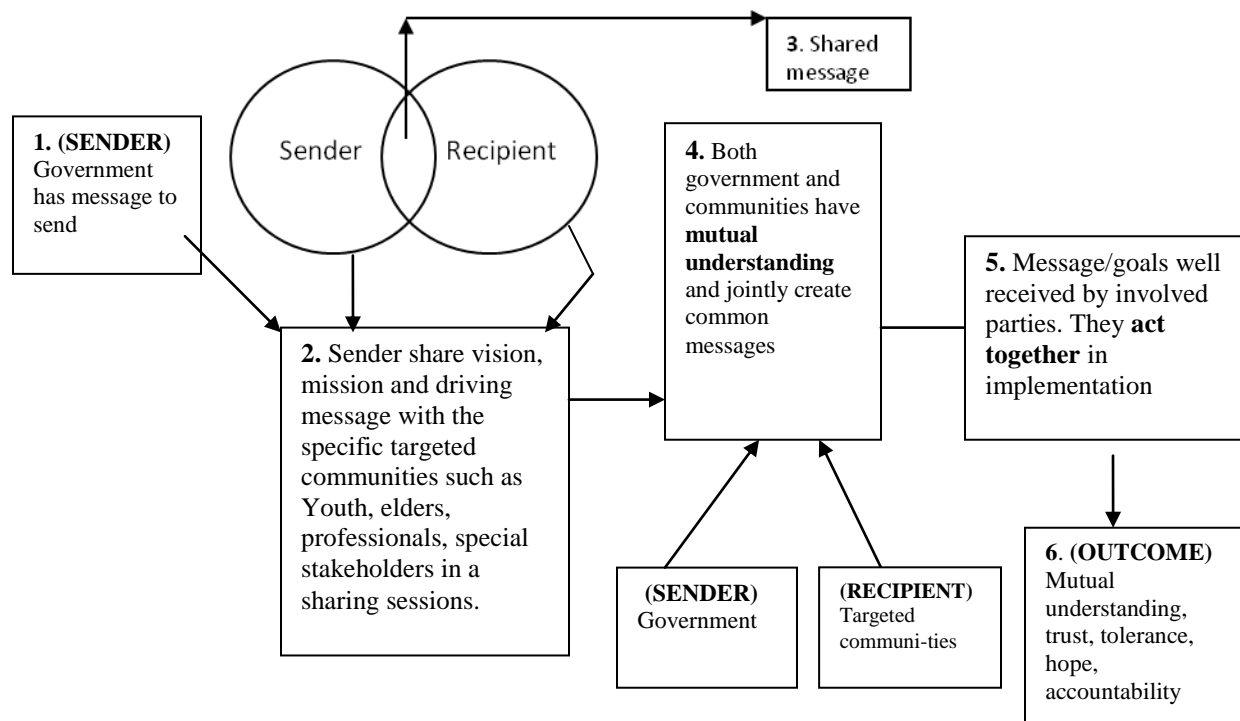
3. Shared message

Sender

Recipient

1. (SENDER) Government has message to send

2. Sender share vision, mission and driving message with the specific targeted communities such as Youth, elders, professionals, special stakeholders in a sharing sessions.

4. Both government and communities have **mutual understanding** and jointly create common messages

5. Message/goals well received by involved parties. They **act together** in implementation

(SENDER) Government

(RECIPIENT) Targeted communi-ties

6. (OUTCOME) Mutual understanding, trust, tolerance, hope, accountability